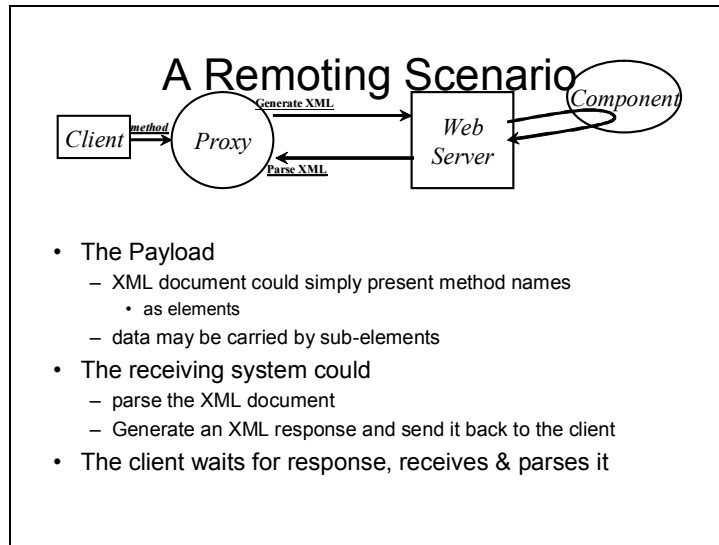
A Remoting Scenario

Client

method

Proxy

Generate XML

Parse XML

Web Server

Component

• The Payload
– XML document could simply present method names
• as elements
– data may be carried by sub-elements
• The receiving system could
– parse the XML document
– Generate an XML response and send it back to the client
• The client waits for response, receives & parses it